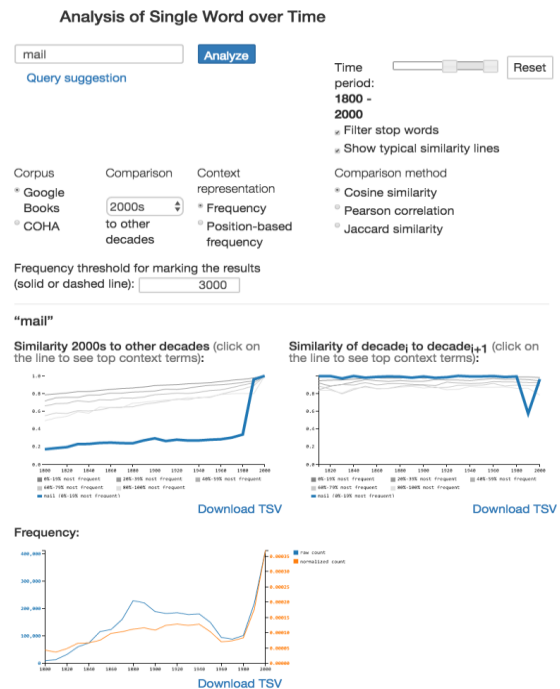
Analysis of Single Word over Time

mail

Analyze

Query suggestion

Time period: 1800 - 2000

Reset

Filter stop words

Show typical similarity lines

Corpus

Google Books

COHA

Comparison

2000s

to other decades

Context representation

Frequency

Position-based frequency

Comparison method

Cosine similarity

Pearson correlation

Jaccard similarity

Frequency threshold for marking the results (solid or dashed line): 3000

"mail"

Similarity 2000s to other decades (click on the line to see top context terms):

1.0

0.8

0.6

0.4

0.2

0

1800 1820 1840 1860 1880 1900 1920 1940 1960 1980 2000

0%-10% most frequent 10%-39% most frequent 40%-59% most frequent 60%-79% most frequent 80%-100% most frequent mail (0%-10% most frequent)

Download TSV

Similarity of decade$_i$ to decade$_{i+1}$ (click on the line to see top context terms):

1.0

0.8

0.6

0.4

0.2

0

1800 1820 1840 1860 1880 1900 1920 1940 1960 1980 2000

0%-10% most frequent 10%-39% most frequent 40%-59% most frequent 60%-79% most frequent 80%-100% most frequent mail (0%-10% most frequent)

Download TSV

Frequency:

400,000

300,000

200,000

100,000

0

1800 1820 1840 1860 1880 1900 1920 1940 1960 1980 2000

raw count

normalized count

0.00035

0.00030

0.00025

0.00020

0.00015

0.00010

0.00005

0.00000

Download TSV